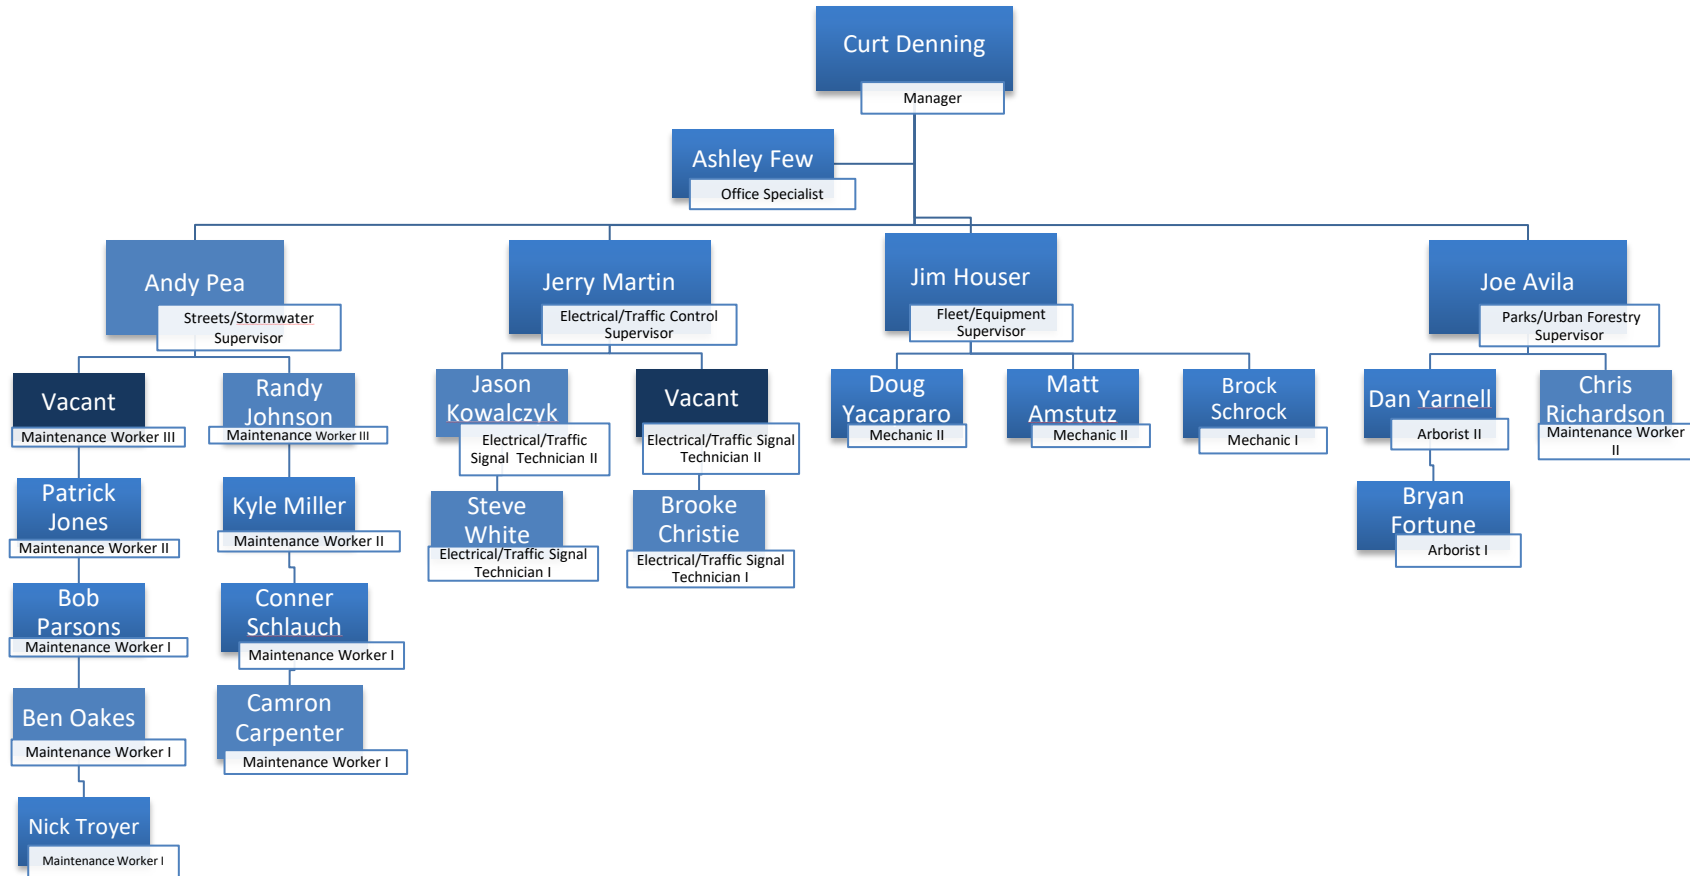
Curt Denning
Manager

Ashley Few
Office Specialist

Andy Pea
Streets/Stormwater Supervisor

Jerry Martin
Electrical/Traffic Control Supervisor

Jim Houser
Fleet/Equipment Supervisor

Joe Avila
Parks/Urban Forestry Supervisor

Vacant
Maintenance Worker III

Randy Johnson
Maintenance Worker III

Patrick Jones
Maintenance Worker II

Kyle Miller
Maintenance Worker II

Bob Parsons
Maintenance Worker I

Conner Schlauch
Maintenance Worker I

Ben Oakes
Maintenance Worker I

Camron Carpenter
Maintenance Worker I

Nick Troyer
Maintenance Worker I

Jason Kowalczyk
Electrical/Traffic Signal Technician II

Vacant
Electrical/Traffic Signal Technician II

Steve White
Electrical/Traffic Signal Technician I

Brooke Christie
Electrical/Traffic Signal Technician I

Doug Yacapraro
Mechanic II

Matt Amstutz
Mechanic II

Brock Schrock
Mechanic I

Dan Yarnell
Arborist II

Chris Richardson
Maintenance Worker II

Bryan Fortune
Arborist I